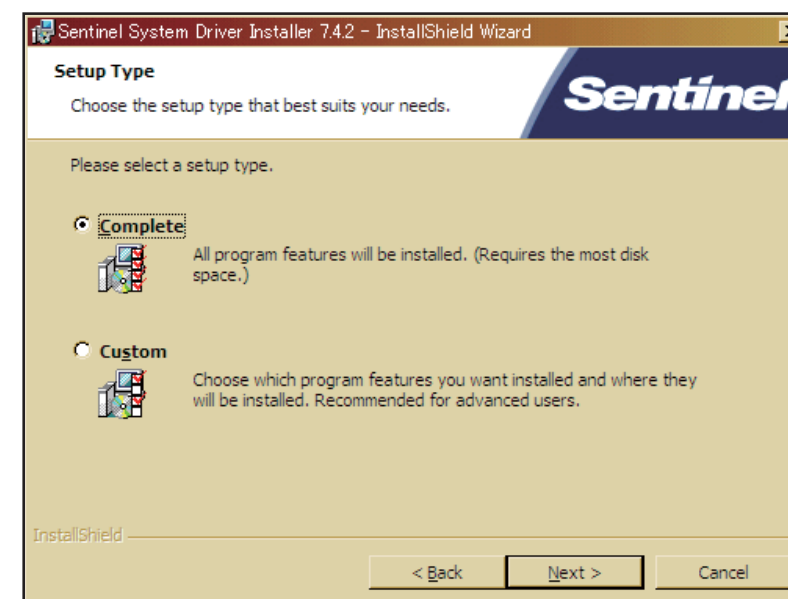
Sentinel System Driver Installer 7.4.2 - InstallShield Wizard

Setup Type

Choose the setup type that best suits your needs.

Sentinel

Please select a setup type.

Complete

All program features will be installed. (Requires the most disk space.)

Custom

Choose which program features you want installed and where they will be installed. Recommended for advanced users.

InstallShield

< Back

Next >

Cancel